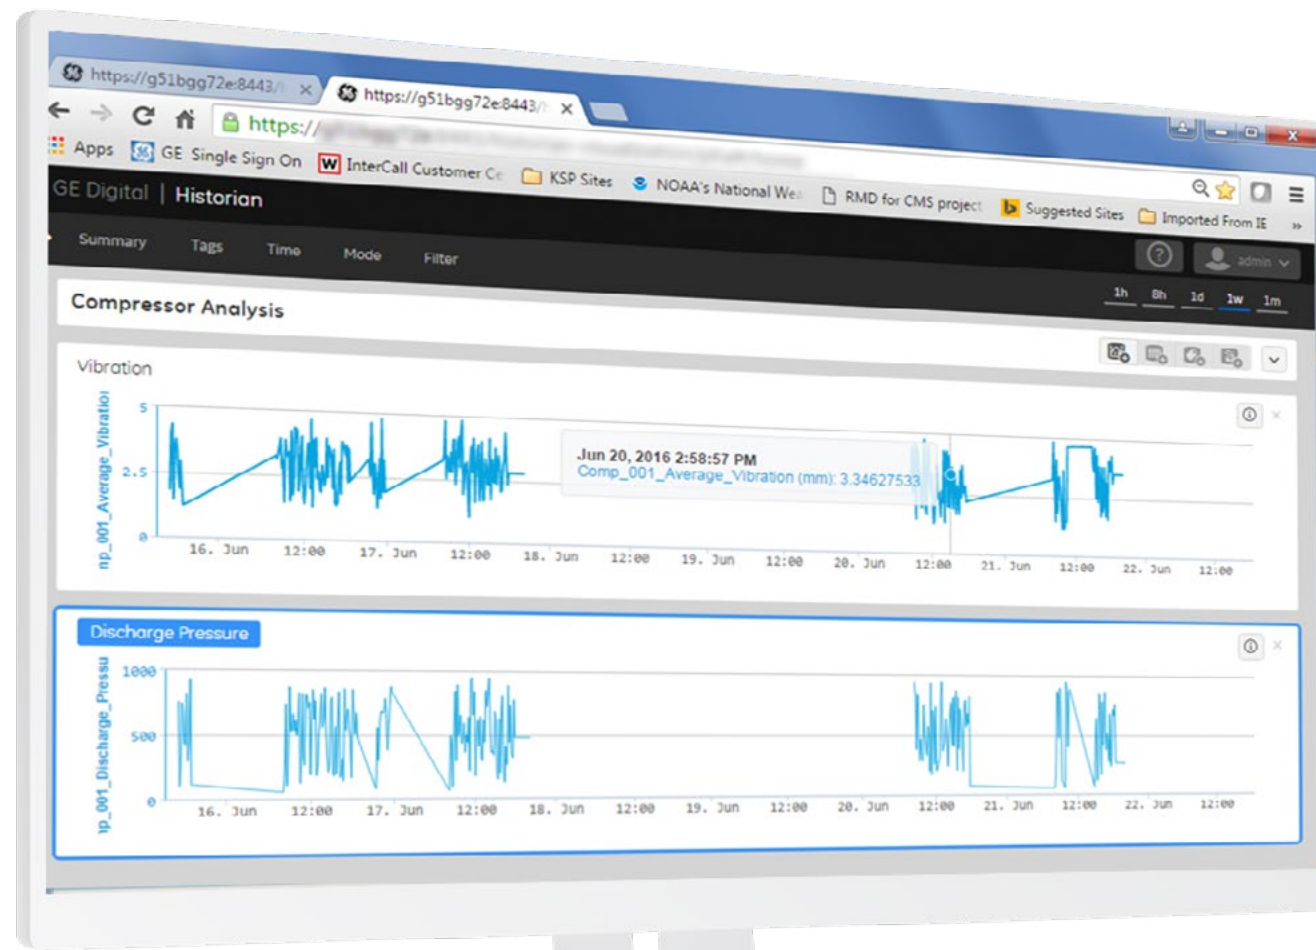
https://g51bgg72e:8443/ ×
https://g51bgg72e:8443/ ×
https://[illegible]
Apps GE Single Sign On InterCall Customer Ce KSP Sites NOAA's National We RMD for CMS project Suggested Sites Imported From IE »
GE Digital | Historian
Summary Tags Time Mode Filter
admin
Compressor Analysis
1h 8h 1d 1w 1m
Vibration
np_001_Average_Vibratio
5
2.5
0
Jun 20, 2016 2:58:57 PM
Comp_001_Average_Vibration (mm): 3.34627533
16. Jun 12:00 17. Jun 12:00 18. Jun 12:00 19. Jun 12:00 20. Jun 12:00 21. Jun 12:00 22. Jun 12:00
Discharge Pressure
np_001_Discharge_Pressu
1000
500
0
16. Jun 12:00 17. Jun 12:00 18. Jun 12:00 19. Jun 12:00 20. Jun 12:00 21. Jun 12:00 22. Jun 12:00